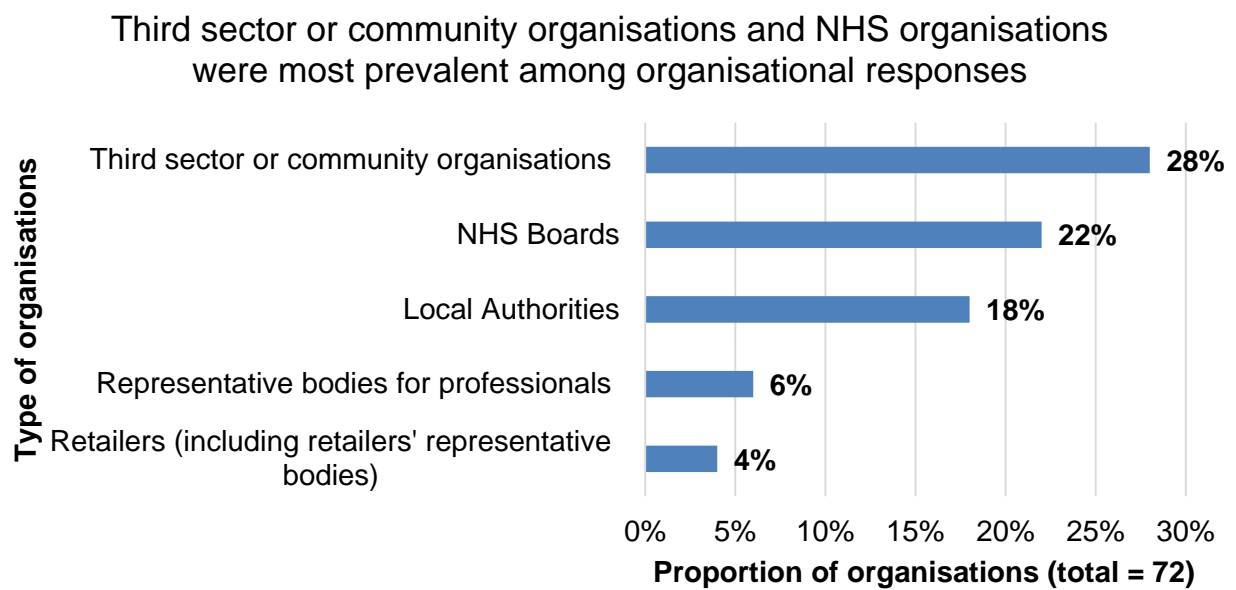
Third sector or community organisations and NHS organisations were most prevalent among organisational responses

Type of organisations

Third sector or community organisations 28%

NHS Boards 22%

Local Authorities 18%

Representative bodies for professionals 6%

Retailers (including retailers' representative bodies) 4%

0% 5% 10% 15% 20% 25% 30%

Proportion of organisations (total = 72)